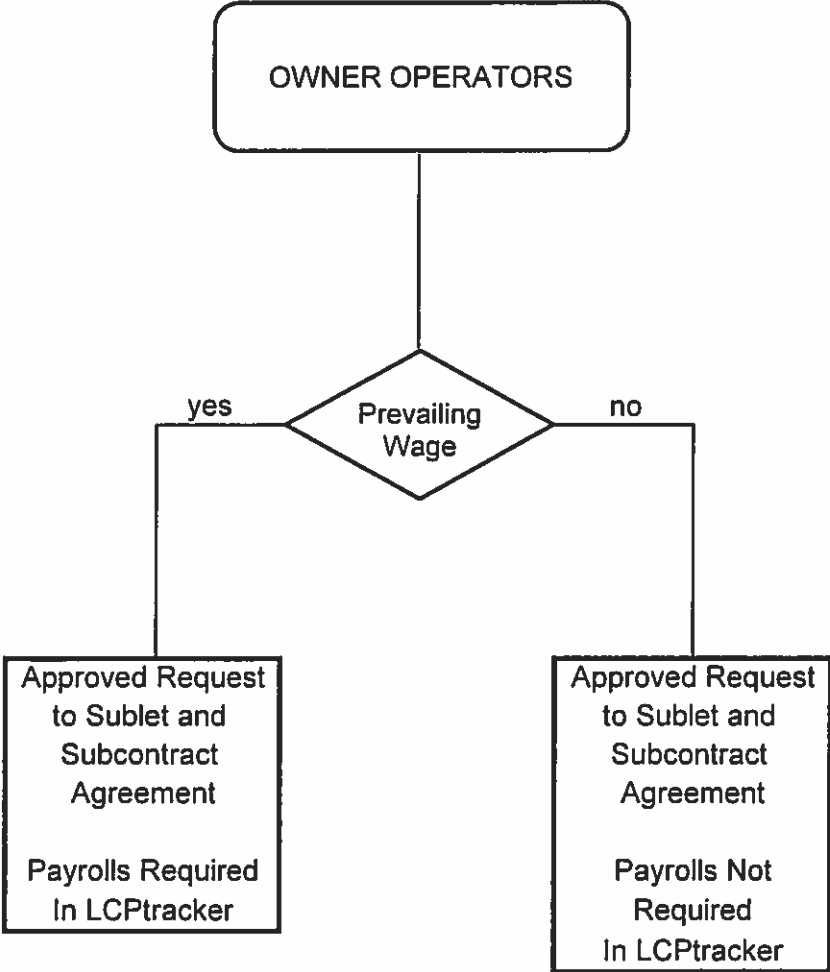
OWNER OPERATORS

yes

Prevailing Wage

no

Approved Request to Sublet and Subcontract Agreement

Payrolls Required In LCPtracker

Approved Request to Sublet and Subcontract Agreement

Payrolls Not Required In LCPtracker